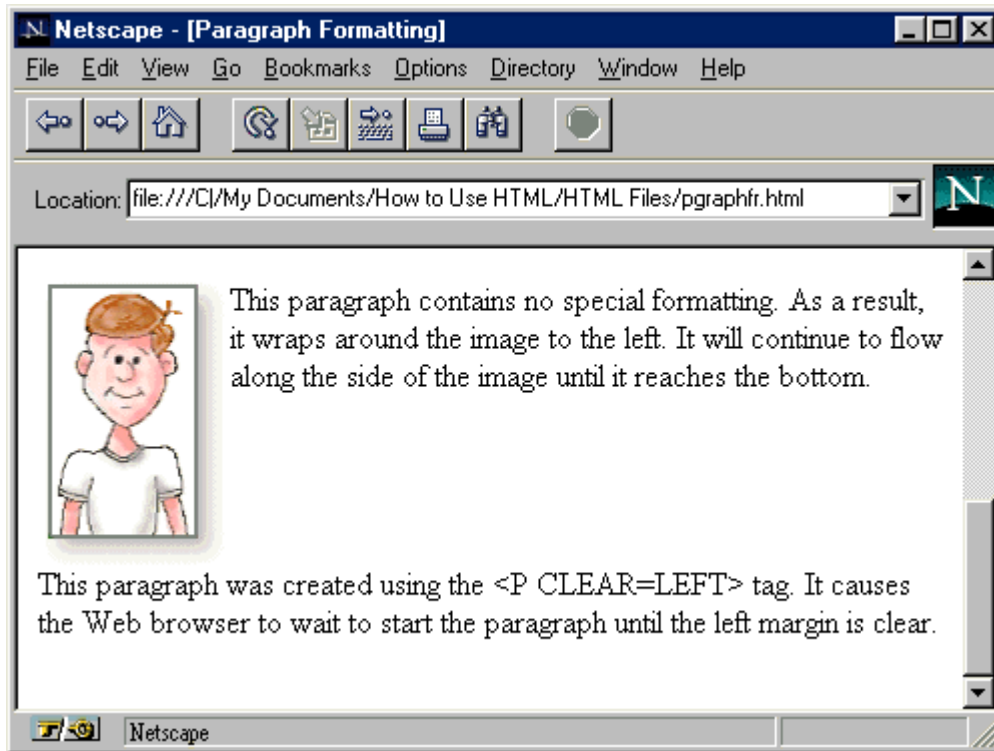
Netscape - [Paragraph Formatting]

File Edit View Go Bookmarks Options Directory Window Help

Location: file:///C|/My Documents/How to Use HTML/HTML Files/pgraphfr.html

N

This paragraph contains no special formatting. As a result, it wraps around the image to the left. It will continue to flow along the side of the image until it reaches the bottom.

This paragraph was created using the <P CLEAR=LEFT> tag. It causes the Web browser to wait to start the paragraph until the left margin is clear.

Netscape